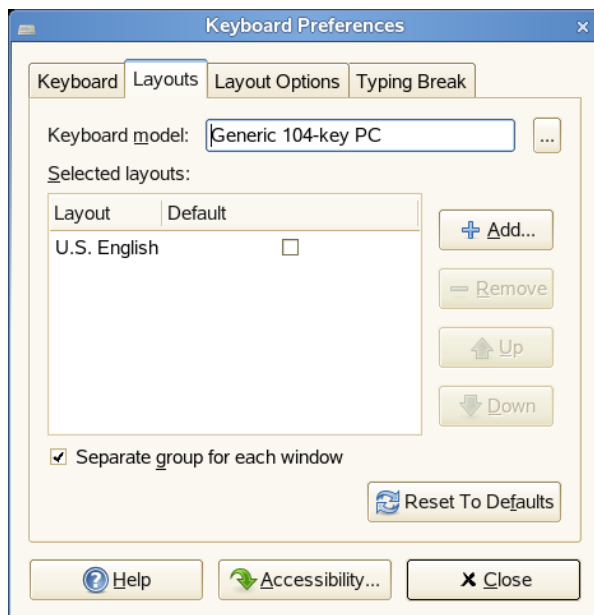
Keyboard Preferences

Keyboard | Layouts | Layout Options | Typing Break

Keyboard model: Generic 104-key PC ...

Selected layouts:

| Layout | Default |
|---|---|
| U.S. English | ☐ |

Add...

Remove

Up

Down

☑ Separate group for each window

Reset To Defaults

Help

Accessibility...

Close